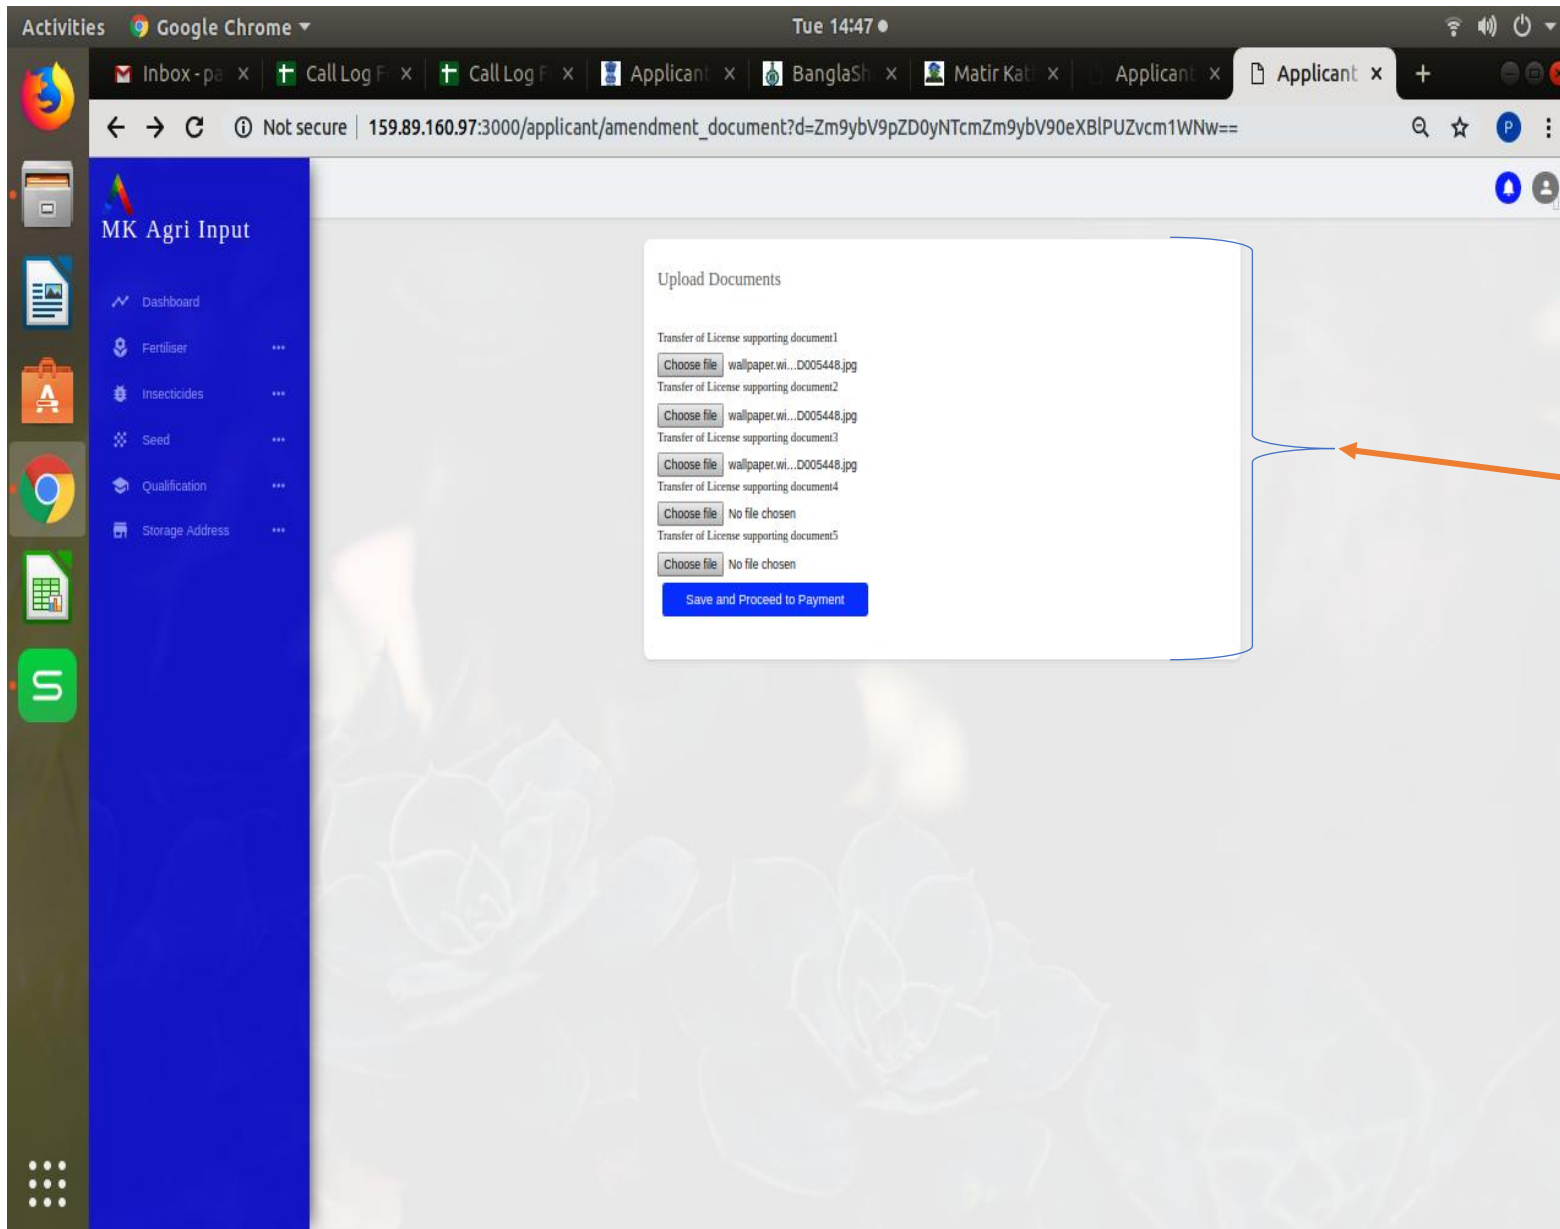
Activities Google Chrome ▾ Tue 14:47 ●

Inbox - pa × Call Log F × Call Log F × Applicant × BanglaSh × Matir Kat × Applicant × Applicant × +

Not secure | 159.89.160.97:3000/applicant/amendment_document?d=Zm9ybV9pZD0yNTcmZm9ybV90eXBlPUZvcm1WNw==

MK Agri Input

Dashboard
Fertiliser
Insecticides
Seed
Qualification
Storage Address

Upload Documents

Transfer of License supporting document1
Choose file wallpaper.wi...D005448.jpg
Transfer of License supporting document2
Choose file wallpaper.wi...D005448.jpg
Transfer of License supporting document3
Choose file wallpaper.wi...D005448.jpg
Transfer of License supporting document4
Choose file No file chosen
Transfer of License supporting document5
Choose file No file chosen

Save and Proceed to Payment